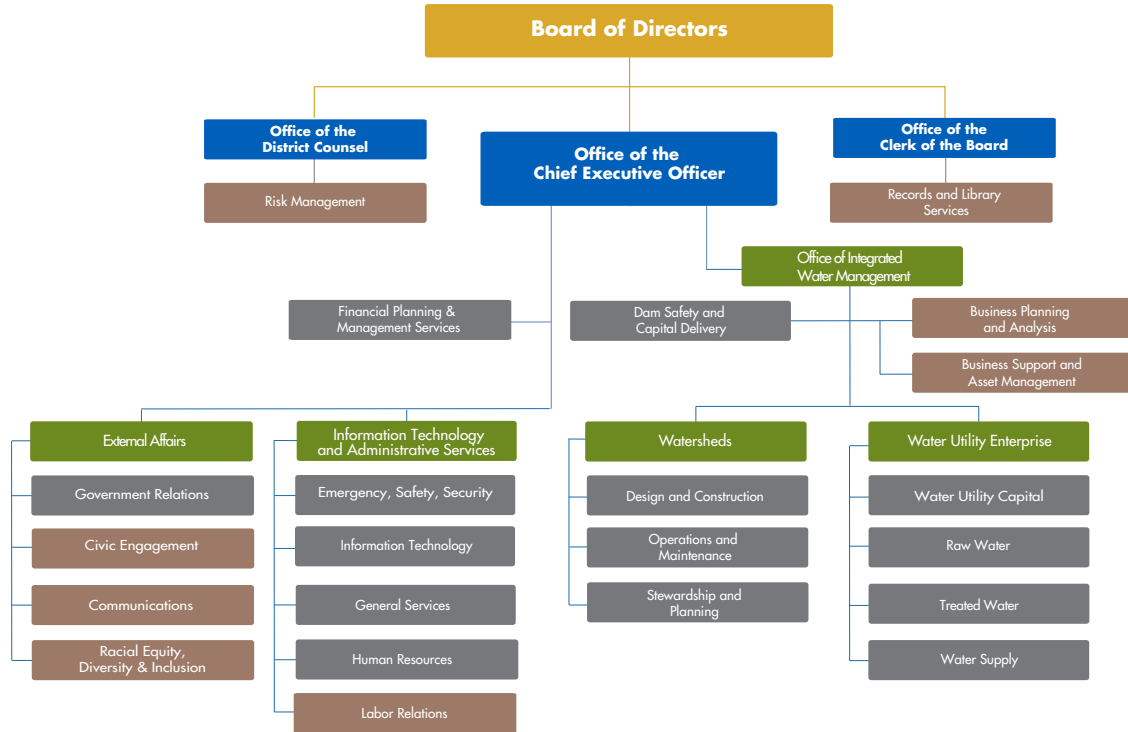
Board of Directors

Office of the District Counsel

Risk Management

Office of the Chief Executive Officer

Office of the Clerk of the Board

Records and Library Services

Office of Integrated Water Management

Financial Planning & Management Services

Dam Safety and Capital Delivery

Business Planning and Analysis

Business Support and Asset Management

External Affairs

Government Relations

Civic Engagement

Communications

Racial Equity, Diversity & Inclusion

Information Technology and Administrative Services

Emergency, Safety, Security

Information Technology

General Services

Human Resources

Labor Relations

Watersheds

Design and Construction

Operations and Maintenance

Stewardship and Planning

Water Utility Enterprise

Water Utility Capital

Raw Water

Treated Water

Water Supply